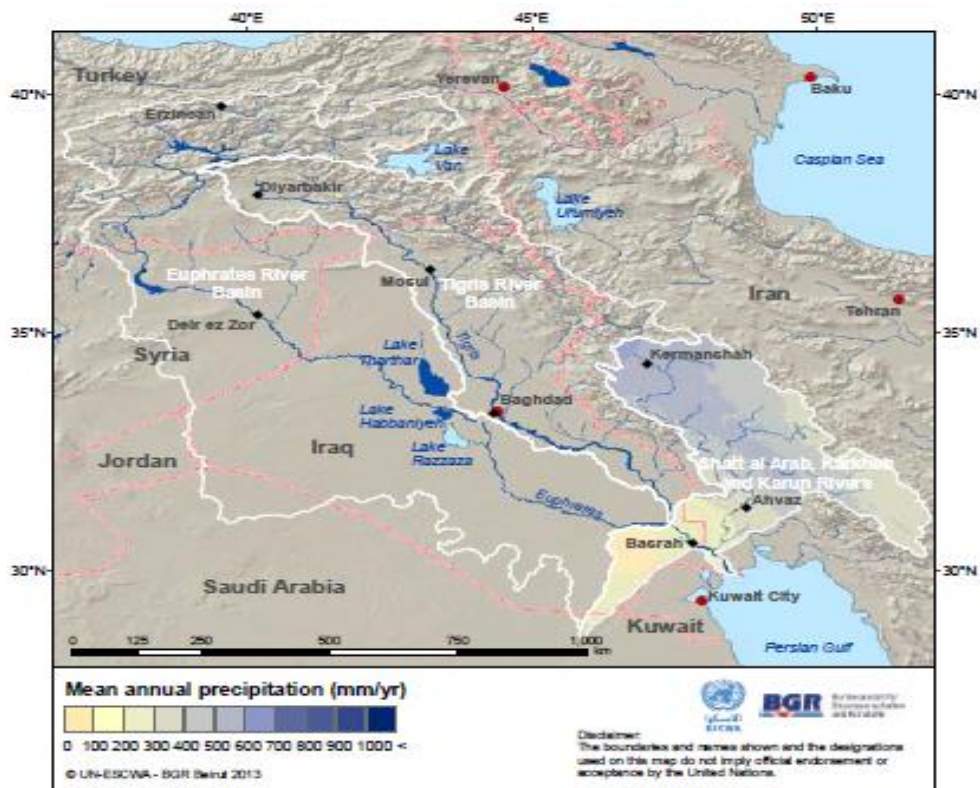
40°E
45°E
50°E
40°N
35°N
30°N
40°N
35°N
30°N

Turkey
Yerevan
Baku
Erzincan
Lake Van
Caspian Sea
Diyarbakir
Lake Urmiyeh
Euphrates River Basin
Mosul
Tigris River Basin
Iran
Tehran
Deir ez Zor
Syria
Tigris
Kermanshah
Lake Tharthar
Baghdad
Lake Habbaniyeh
Jordan
Iraq
Lake Razzaza
Shatt al Arab, Karkheh and Karun Rivers
Ahvaz
Euphrates
Basrah
Saudi Arabia
Kuwait City
Kuwait
Persian Gulf

0 125 250 500 750 1,000 km

Mean annual precipitation (mm/yr)
0 100 200 300 400 500 600 700 800 900 1000 <

© UN-ESCWA - BGR Beirut 2013

ESCWA
BGR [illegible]

Disclaimer:
The boundaries and names shown and the designations used on this map do not imply official endorsement or acceptance by the United Nations.